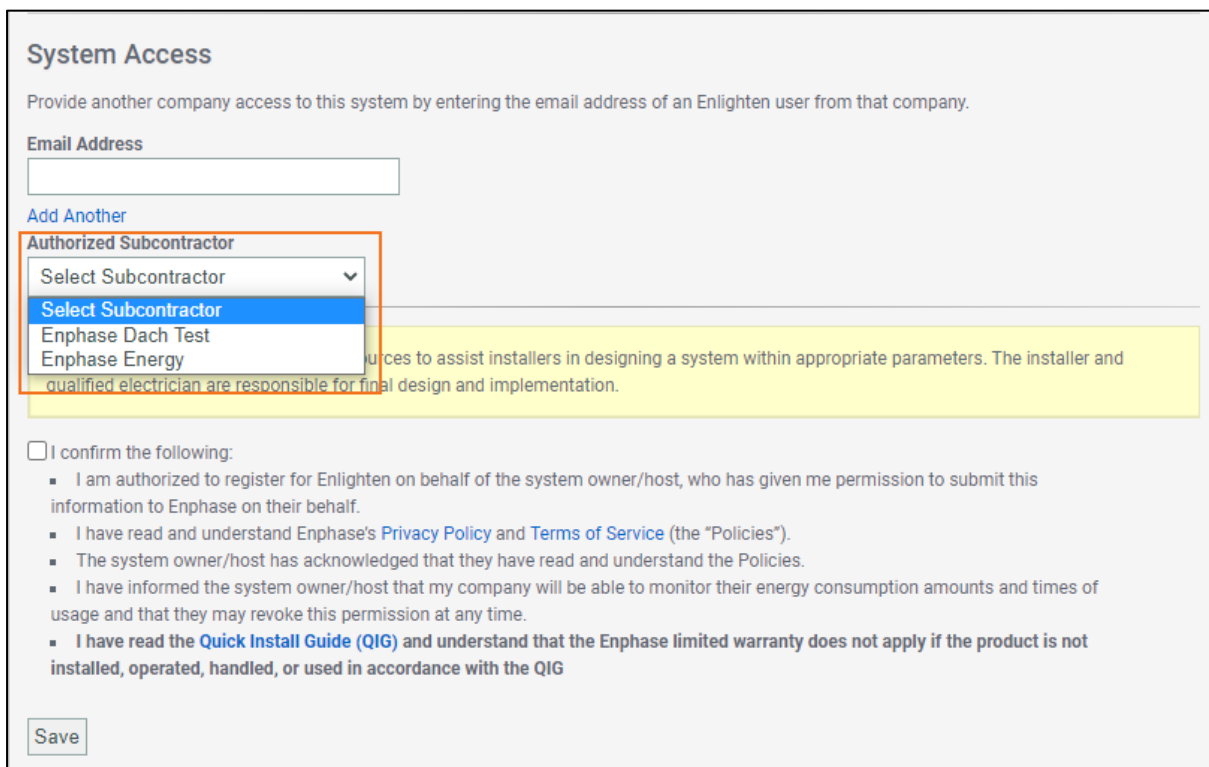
System Access

Provide another company access to this system by entering the email address of an Enlighten user from that company.

Email Address

Add Another

Authorized Subcontractor

Select Subcontractor

Select Subcontractor
Enphase Dach Test
Enphase Energy

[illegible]urces to assist installers in designing a system within appropriate parameters. The installer and qualified electrician are responsible for final design and implementation.

I confirm the following:

- I am authorized to register for Enlighten on behalf of the system owner/host, who has given me permission to submit this information to Enphase on their behalf.
- I have read and understand Enphase's Privacy Policy and Terms of Service (the "Policies").
- The system owner/host has acknowledged that they have read and understand the Policies.
- I have informed the system owner/host that my company will be able to monitor their energy consumption amounts and times of usage and that they may revoke this permission at any time.
- I have read the Quick Install Guide (QIG) and understand that the Enphase limited warranty does not apply if the product is not installed, operated, handled, or used in accordance with the QIG

Save